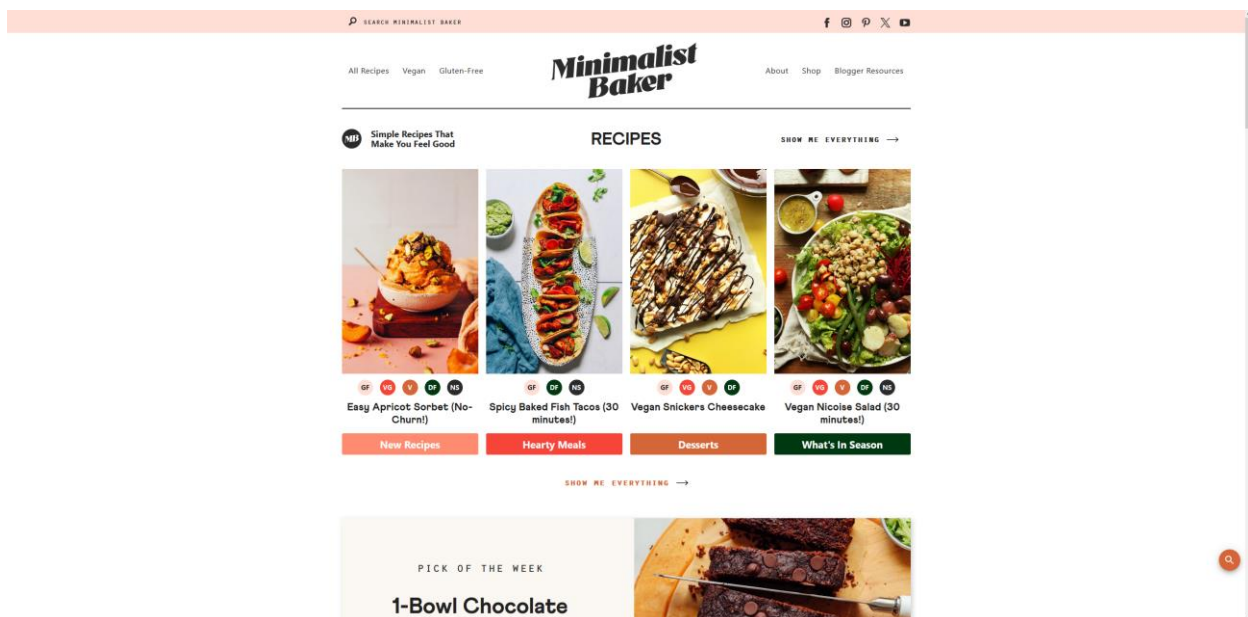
SEARCH MINIMALIST BAKER

All Recipes Vegan Gluten-Free

Minimalist Baker

About Shop Blogger Resources

MB Simple Recipes That Make You Feel Good

RECIPES

SHOW ME EVERYTHING ⟶

GF VG V DF NS
Easy Apricot Sorbet (No-Churn!)

GF DF NS
Spicy Baked Fish Tacos (30 minutes!)

GF VG V DF
Vegan Snickers Cheesecake

GF VG V DF NS
Vegan Nicoise Salad (30 minutes!)

New Recipes
Hearty Meals
Desserts
What's In Season

SHOW ME EVERYTHING ⟶

PICK OF THE WEEK

1-Bowl Chocolate